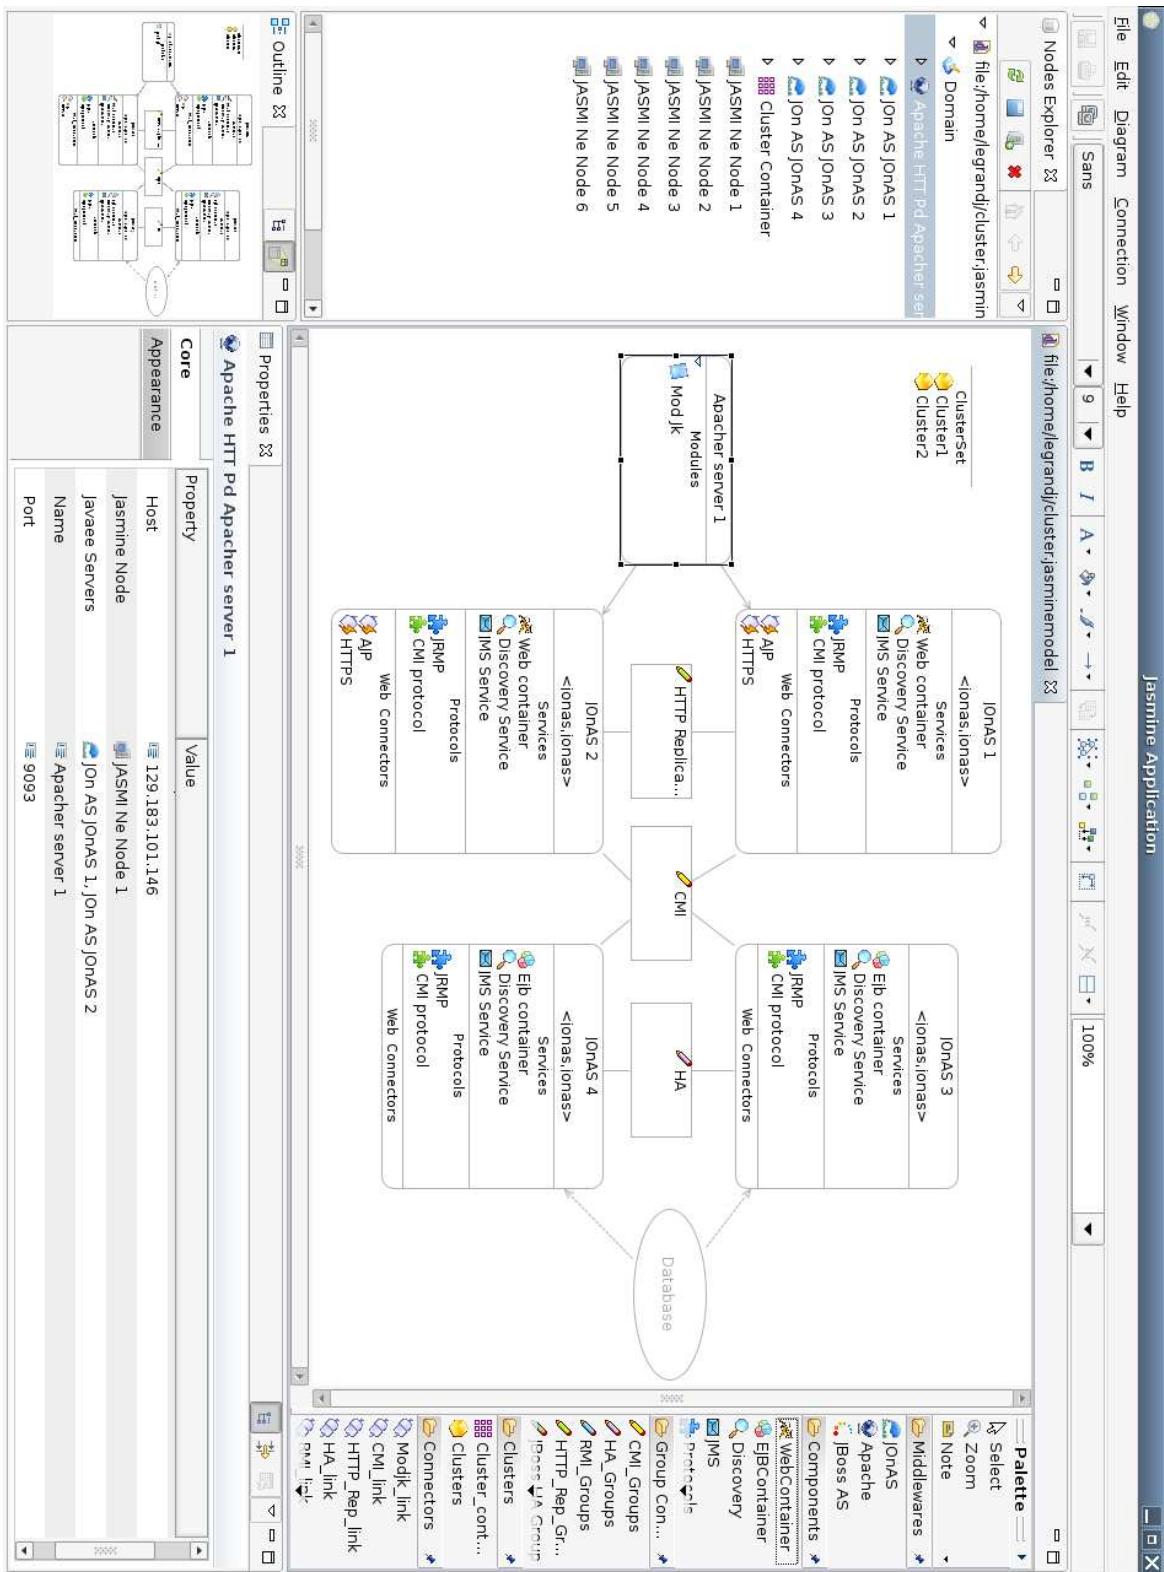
Jasmine Application

File Edit Diagram Connection Window Help

Sans 9 B I A 100%

Nodes Explorer

file:/home/legrand/cluster.jasmin
Domain
Apache HTT Pd Apacher ser
JOn AS JOnAS 1
JOn AS JOnAS 2
JOn AS JOnAS 3
JOn AS JOnAS 4
Cluster Container
JASMI Ne Node 1
JASMI Ne Node 2
JASMI Ne Node 3
JASMI Ne Node 4
JASMI Ne Node 5
JASMI Ne Node 6

Outline

file:/home/legrand/cluster.jasminemodel

ClusterSet
Cluster1
Cluster2

Apacher server 1
Modules
Mod Jk

JOnAS 1
<Ionas.Ionas>
Services
Web container
Discovery Service
JMS Service
Protocols
JRMP
CMI protocol
Web Connectors
AJP
HTTPS

HTTP Replica...

JOnAS 2
<Ionas.Ionas>
Services
Web container
Discovery Service
JMS Service
Protocols
JRMP
CMI protocol
Web Connectors
AJP
HTTPS

CMI

JOnAS 3
<Ionas.Ionas>
Services
Ejb container
Discovery Service
JMS Service
Protocols
JRMP
CMI protocol
Web Connectors

HA

JOnAS 4
<Ionas.Ionas>
Services
Ejb container
Discovery Service
JMS Service
Protocols
JRMP
CMI protocol
Web Connectors

Database

Palette
Select
Zoom
Note
Middlewares
JOnAS
Apache
JBoss AS
Components
WebContainer
EJBContainer
Discovery
JMS
Protocols
Group Con...
CMI_Groups
HA_Groups
RMI_Groups
HTTP_Rep_Gr...
JBoss HA Group
Clusters
Cluster_cont...
Clusters
Connectors
Modjk_link
CMI_link
HTTP_Rep_link
HA_link
RMI_link

Properties

Apache HTT Pd Apacher server 1

Core
Appearance

| Property | Value |
|---|---|
| Host | 129.183.101.146 |
| Jasmine Node | JASMI Ne Node 1 |
| Javaee Servers | JOn AS JOnAS 1, JOn AS JOnAS 2 |
| Name | Apacher server 1 |
| Port | 9093 |